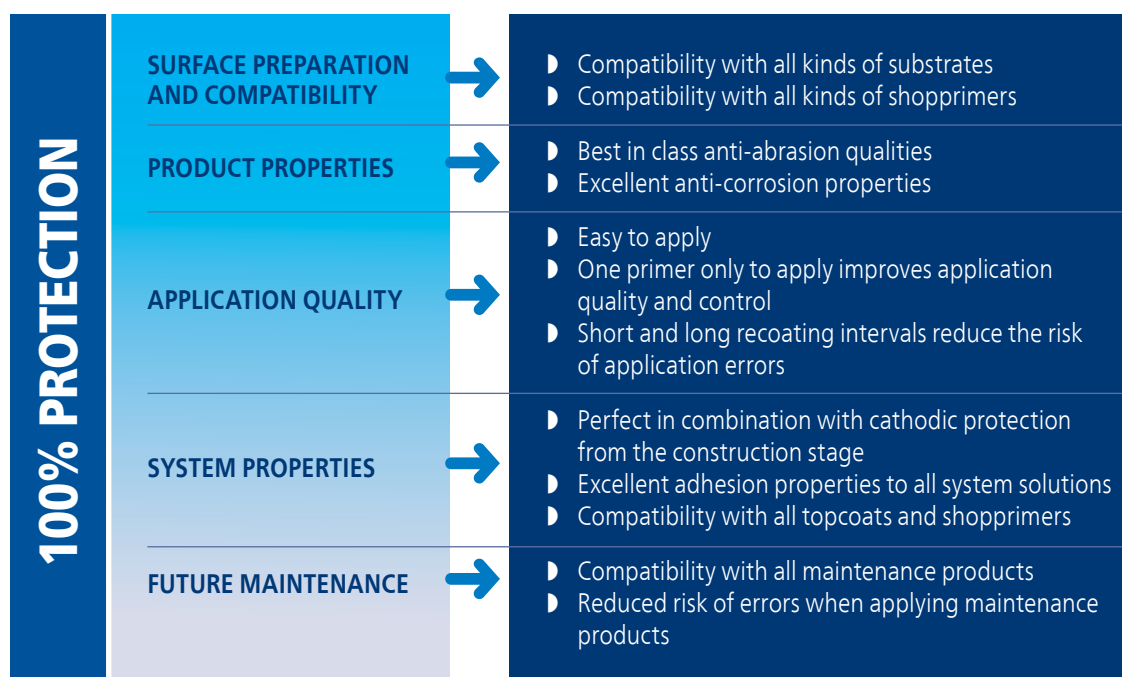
100% PROTECTION

SURFACE PREPARATION AND COMPATIBILITY

- Compatibility with all kinds of substrates
- Compatibility with all kinds of shopprimers

PRODUCT PROPERTIES

- Best in class anti-abrasion qualities
- Excellent anti-corrosion properties

APPLICATION QUALITY

- Easy to apply
- One primer only to apply improves application quality and control
- Short and long recoating intervals reduce the risk of application errors

SYSTEM PROPERTIES

- Perfect in combination with cathodic protection from the construction stage
- Excellent adhesion properties to all system solutions
- Compatibility with all topcoats and shopprimers

FUTURE MAINTENANCE

- Compatibility with all maintenance products
- Reduced risk of errors when applying maintenance products